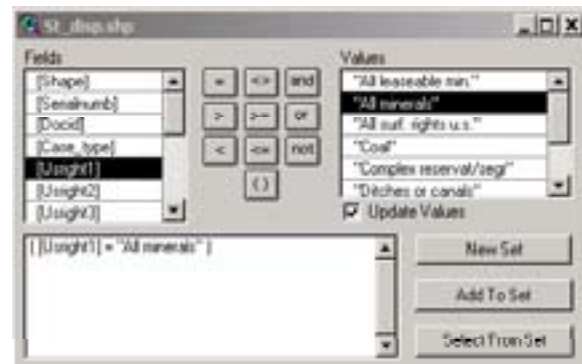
St_disp.shp

Fields
[Shape]
[Serialnumb]
[Docid]
[Case_type]
[Usright1]
[Usright2]
[Usright3]

=
<>
and
>
>=
or
<
<=
not
( )

Values
"All leaseable min."
"All minerals"
"All surf. rights u.s."
"Coal"
"Complex reserval/segr"
"Ditches or canals"

Update Values

( [Usright1] = "All minerals" )

New Set
Add To Set
Select From Set